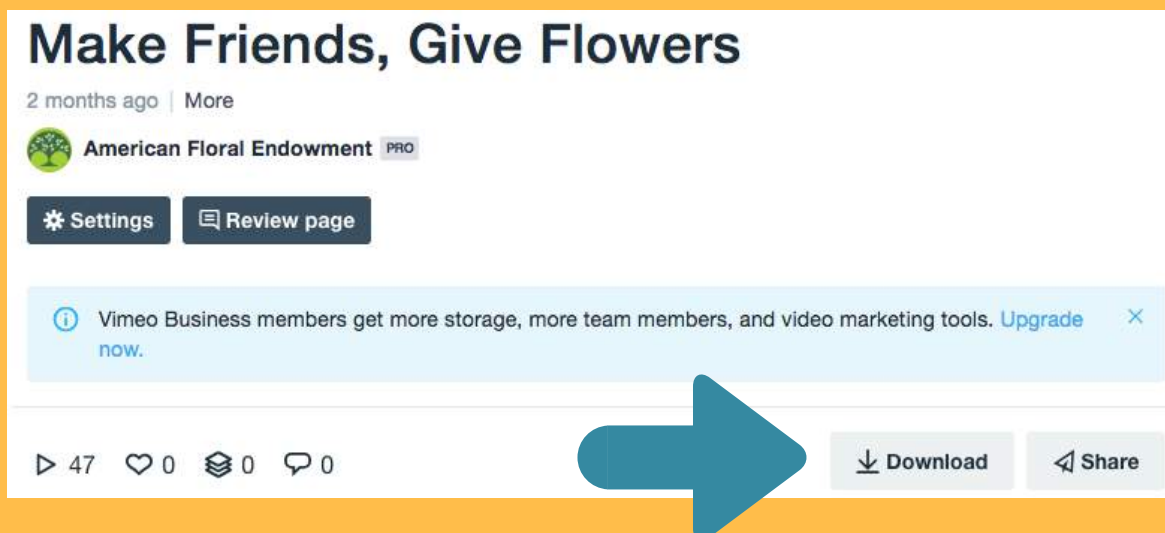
Make Friends, Give Flowers

2 months ago | More

American Floral Endowment PRO

Settings Review page

Vimeo Business members get more storage, more team members, and video marketing tools. Upgrade now.

47 0 0 0

Download Share